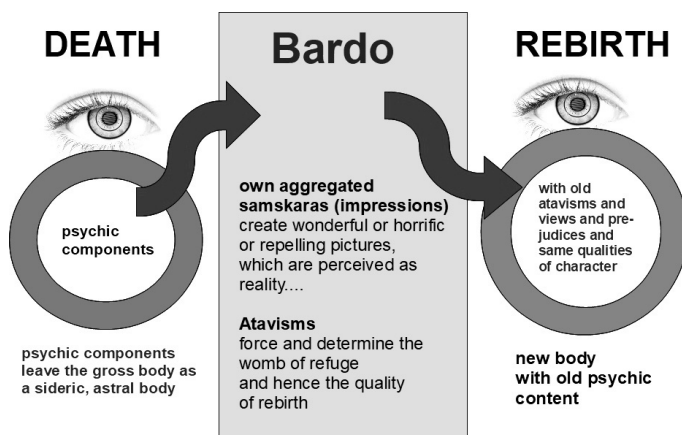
DEATH

psychic components

psychic components leave the gross body as a sideric, astral body

Bardo

own aggregated samskaras (impressions) create wonderful or horrific or repelling pictures, which are perceived as reality....

Atavisms force and determine the womb of refuge and hence the quality of rebirth

REBIRTH

with old atavisms and views and prejudices and same qualities of character

new body with old psychic content